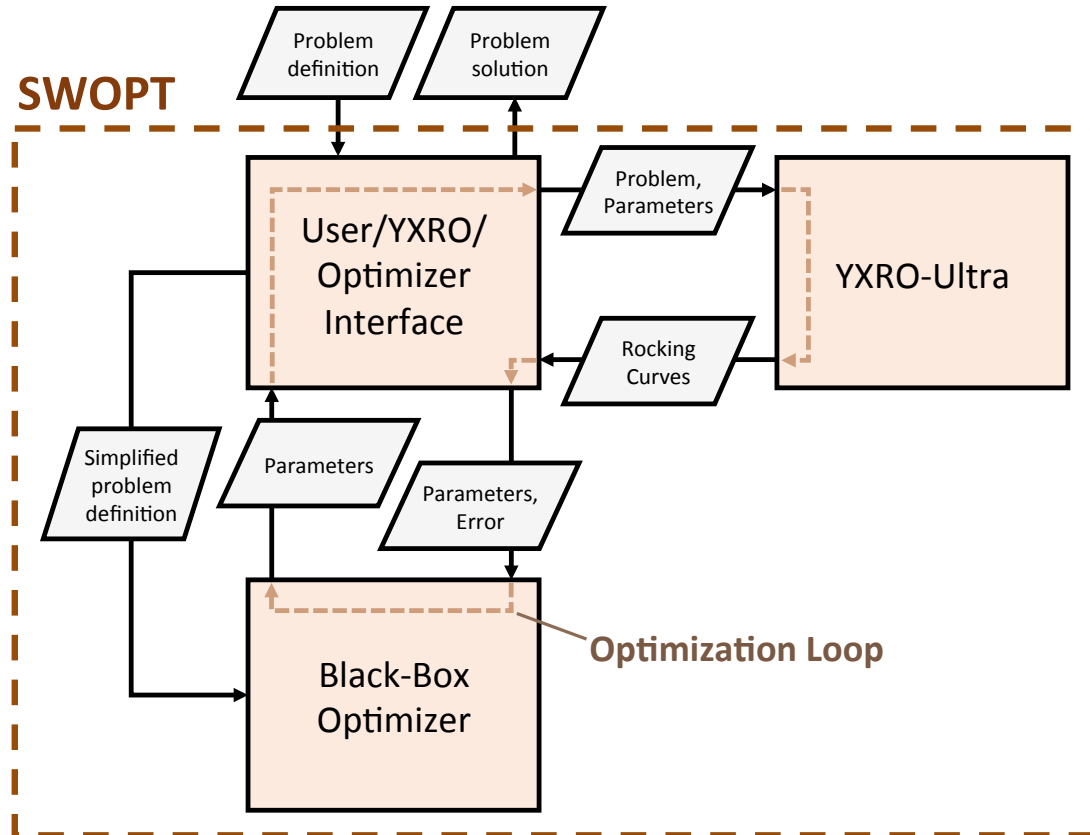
Problem definition

Problem solution

SWOPT

User/YXRO/ Optimizer Interface

Problem, Parameters

YXRO-Ultra

Rocking Curves

Simplified problem definition

Parameters

Parameters, Error

Optimization Loop

Black-Box Optimizer